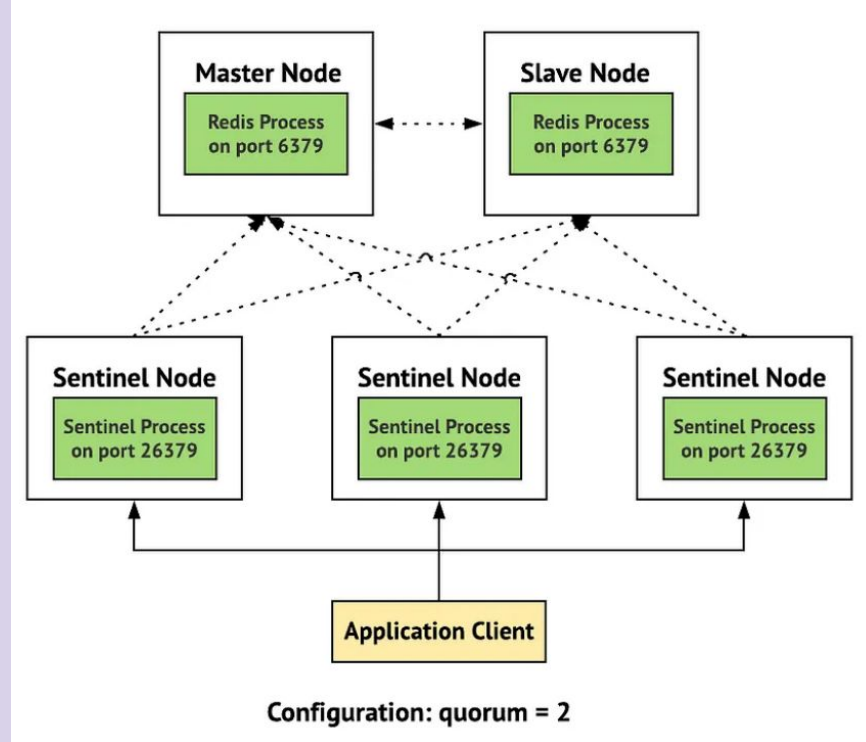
Master Node

Redis Process on port 6379

Slave Node

Redis Process on port 6379

Sentinel Node

Sentinel Process on port 26379

Sentinel Node

Sentinel Process on port 26379

Sentinel Node

Sentinel Process on port 26379

Application Client

Configuration: quorum = 2